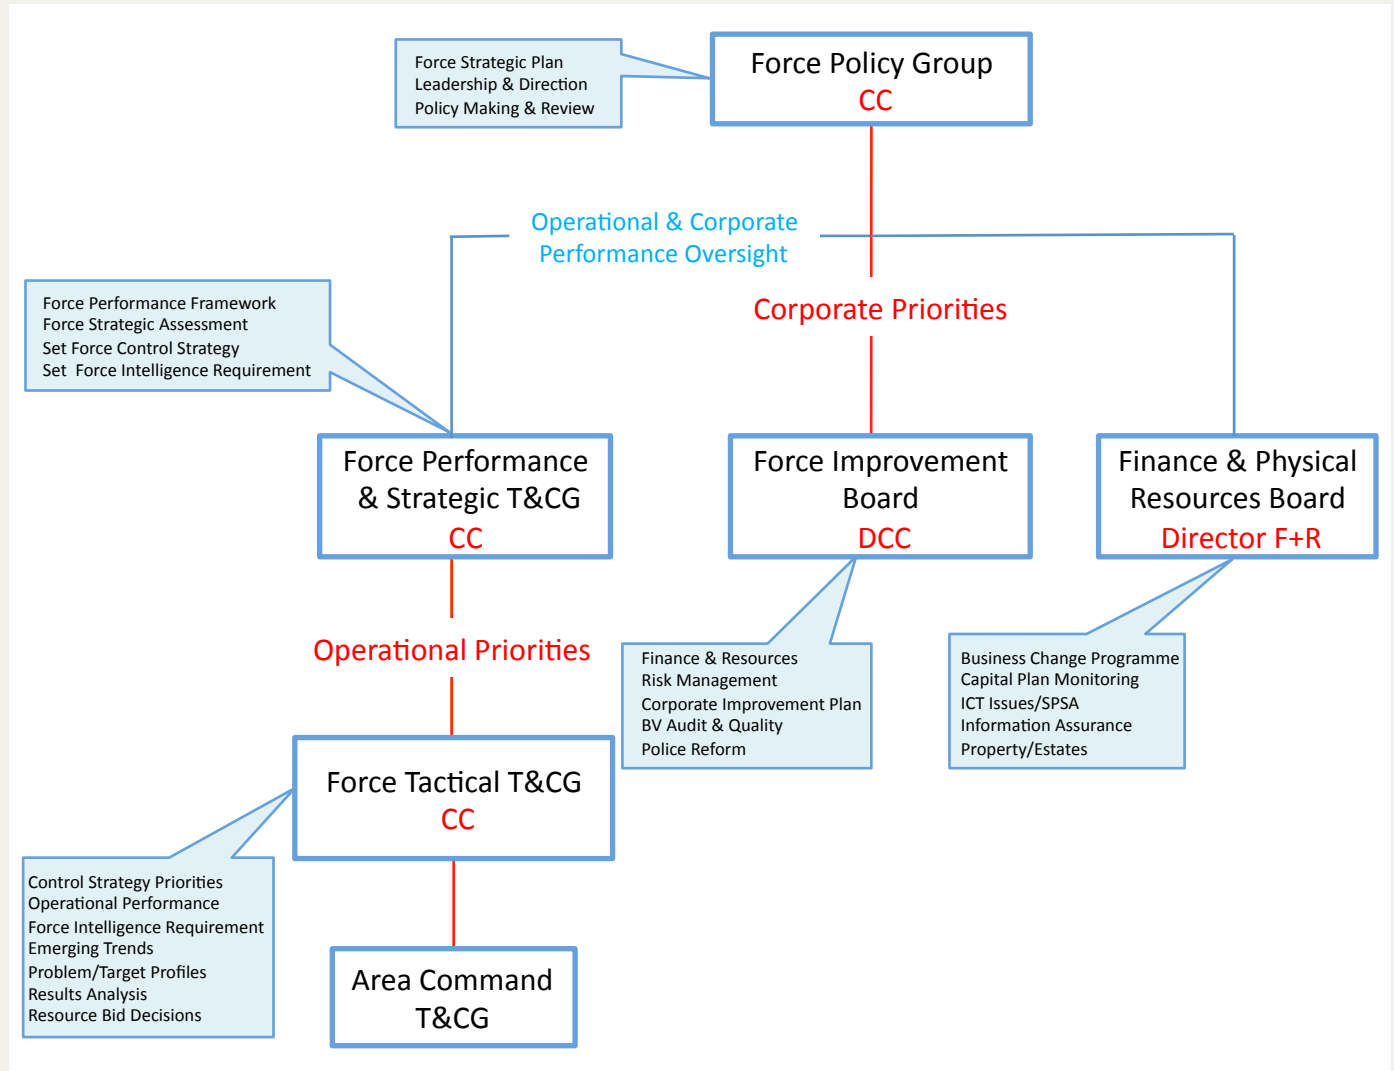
Force Strategic Plan
Leadership & Direction
Policy Making & Review

Force Policy Group
CC

Operational & Corporate Performance Oversight

Corporate Priorities

Force Performance Framework
Force Strategic Assessment
Set Force Control Strategy
Set Force Intelligence Requirement

Force Performance & Strategic T&CG
CC

Force Improvement Board
DCC

Finance & Physical Resources Board
Director F+R

Operational Priorities

Finance & Resources
Risk Management
Corporate Improvement Plan
BV Audit & Quality
Police Reform

Business Change Programme
Capital Plan Monitoring
ICT Issues/SPSA
Information Assurance
Property/Estates

Force Tactical T&CG
CC

Control Strategy Priorities
Operational Performance
Force Intelligence Requirement
Emerging Trends
Problem/Target Profiles
Results Analysis
Resource Bid Decisions

Area Command T&CG